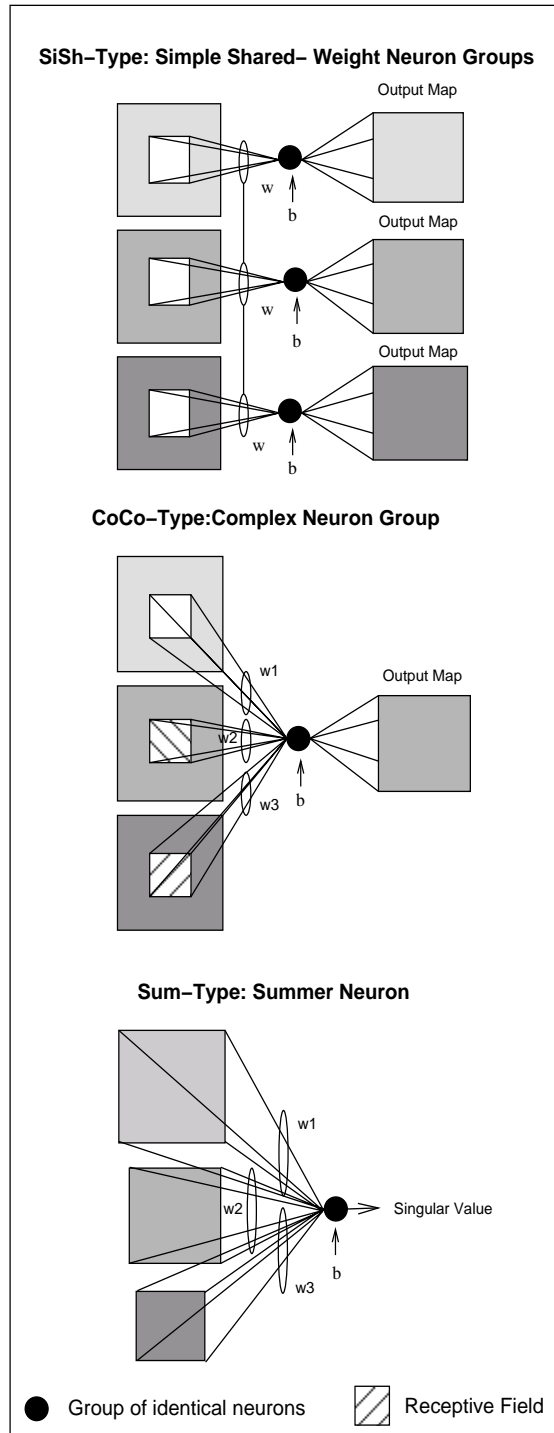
SiSh−Type: Simple Shared− Weight Neuron Groups

Output Map

w

b

Output Map

w

b

Output Map

w

b

CoCo−Type:Complex Neuron Group

w1

Output Map

w2

w3

b

Sum−Type: Summer Neuron

w1

w2

Singular Value

w3

b

Group of identical neurons

Receptive Field